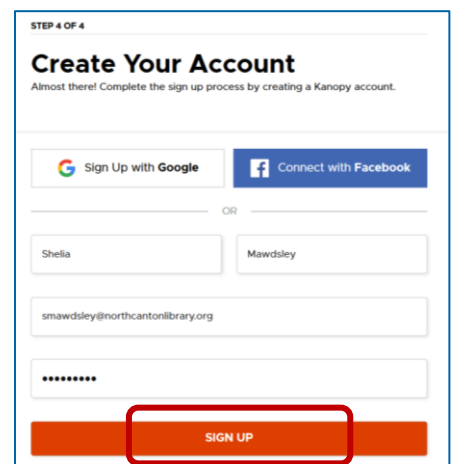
STEP 4 OF 4

Create Your Account

Almost there! Complete the sign up process by creating a Kanopy account.

G Sign Up with Google

f Connect with Facebook

OR

Shelia

Mawdsley

smawdsley@northcantonlibrary.org

••••••••••

SIGN UP